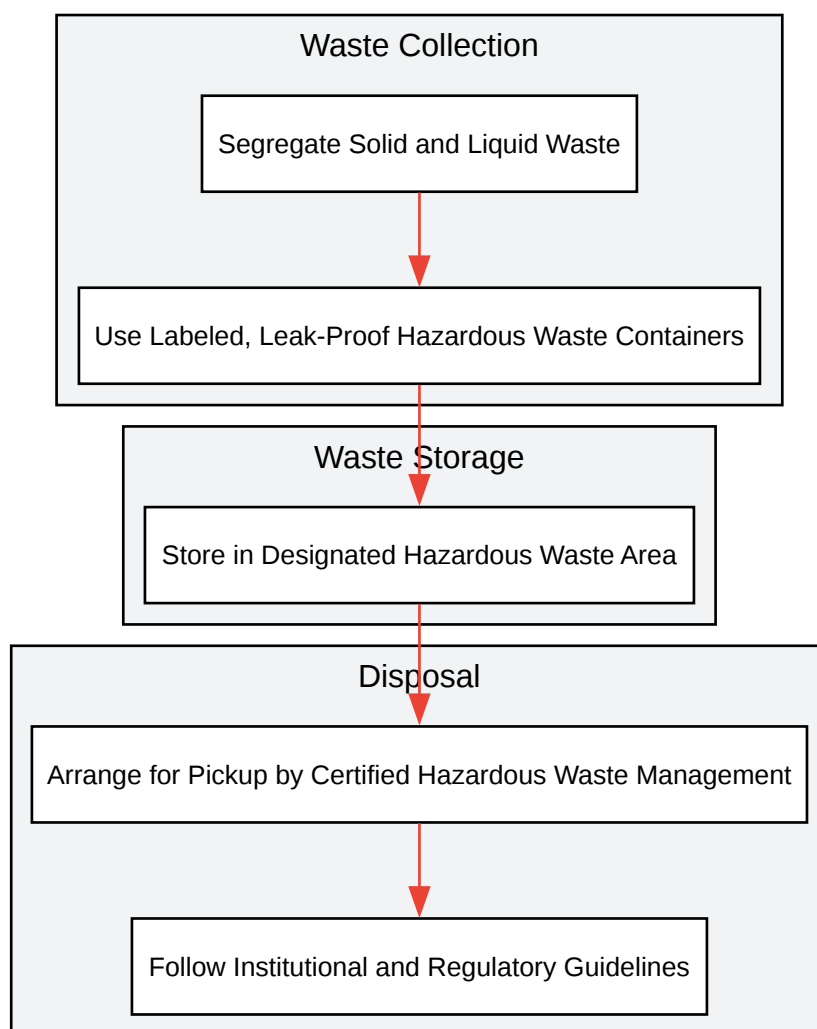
Waste Collection

Segregate Solid and Liquid Waste

Use Labeled, Leak-Proof Hazardous Waste Containers

Waste Storage

Store in Designated Hazardous Waste Area

Disposal

Arrange for Pickup by Certified Hazardous Waste Management

Follow Institutional and Regulatory Guidelines